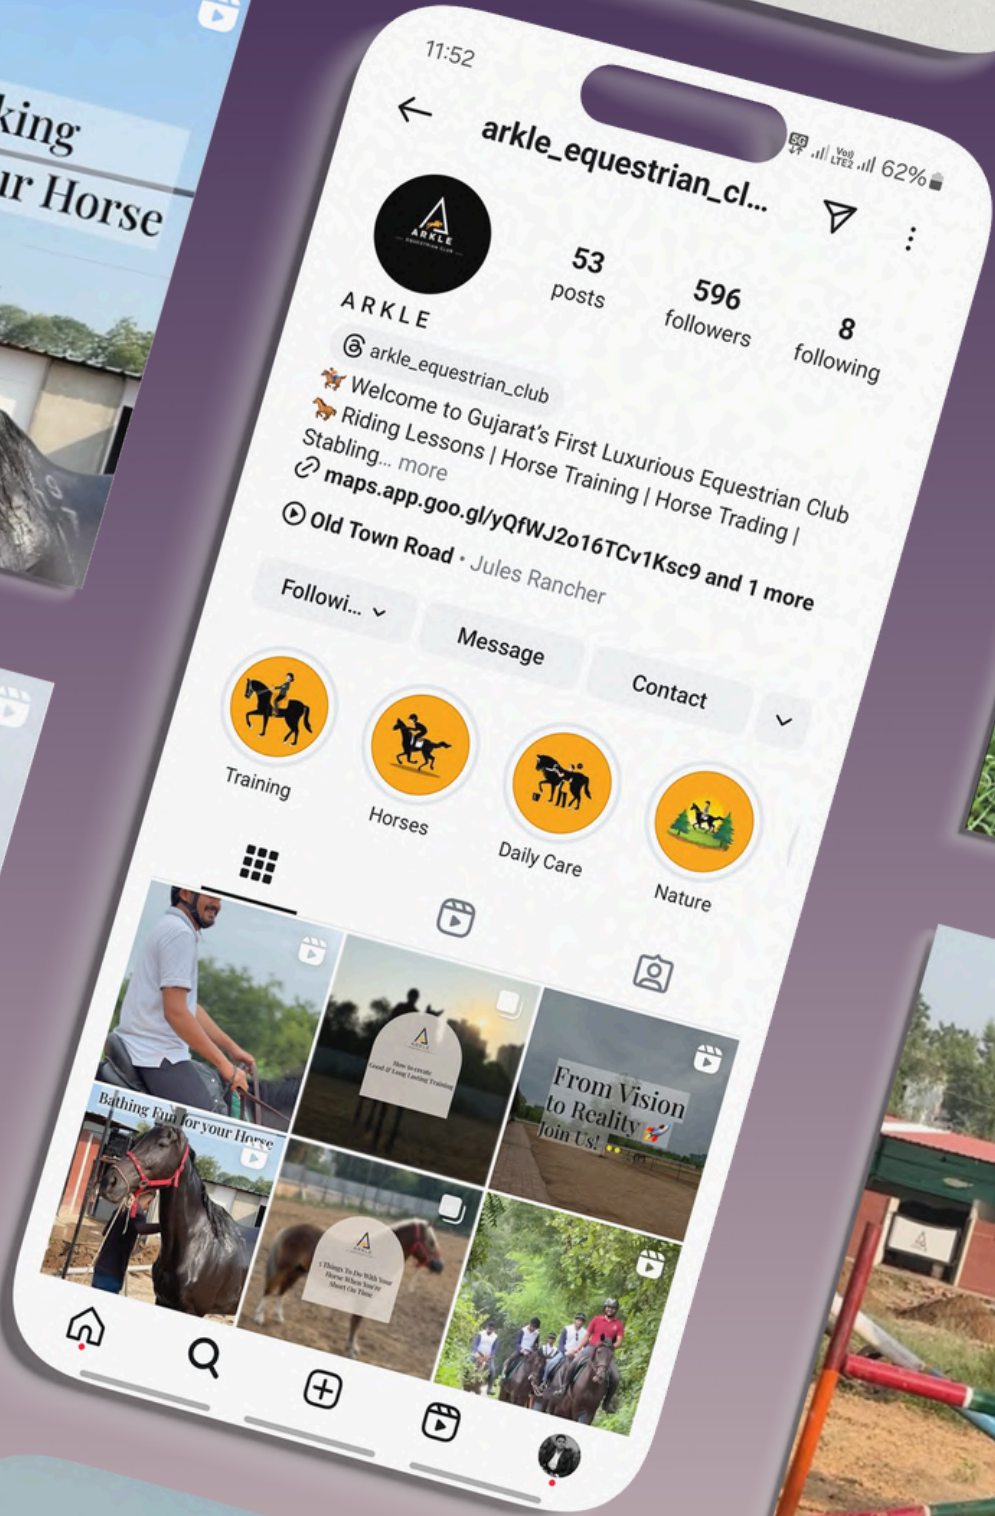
king
ir Horse

11:52

arkle_equestrian_cl...

5G Vo) LTE2 62%

ARKLE EQUESTRIAN CLUB

53 posts

596 followers

8 following

ARKLE

arkle_equestrian_club

🏇 Welcome to Gujarat's First Luxurious Equestrian Club
🐎 Riding Lessons | Horse Training | Horse Trading | Stabling... more

maps.app.goo.gl/yQfWJ2o16TCv1Ksc9 and 1 more

Old Town Road • Jules Rancher

Followi...

Message

Contact

Training

Horses

Daily Care

Nature

How to create Good & Long Lasting Training

From Vision to Reality Join Us!

Bathing Fun for your Horse

5 Things To Do With Your Horse When You're Short On Time